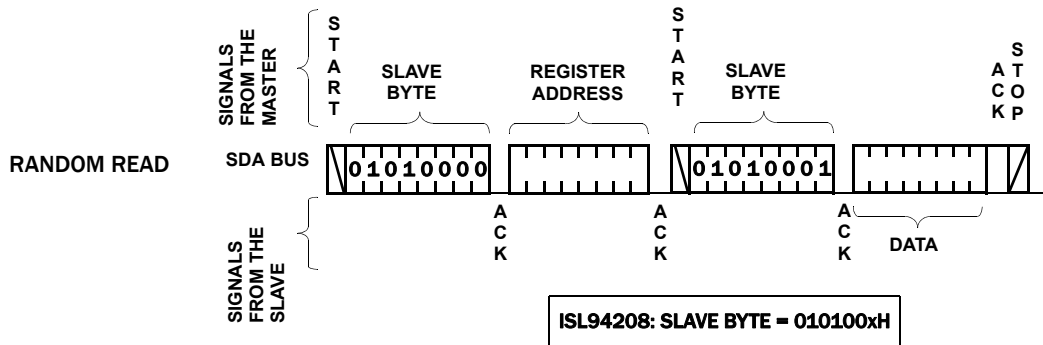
SIGNALS FROM THE MASTER

START

SLAVE BYTE

REGISTER ADDRESS

START

SLAVE BYTE

ACK

STOP

RANDOM READ

SDA BUS

01010000

01010001

ACK

ACK

ACK

DATA

SIGNALS FROM THE SLAVE

ISL94208: SLAVE BYTE = 010100xH